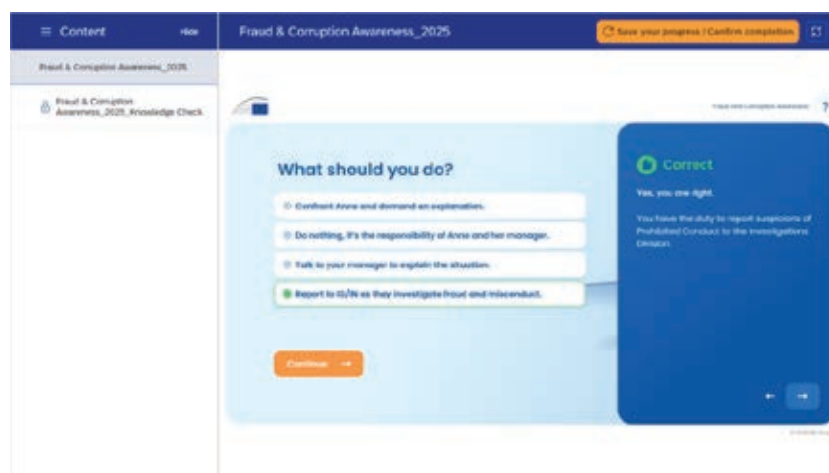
≡ Content Hide

Fraud & Corruption Awareness_2025

Fraud & Corruption Awareness_2025

Fraud & Corruption Awareness_2025_Knowledge Check

Save your progress / Confirm completion

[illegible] ?

What should you do?

Confront Anne and demand an explanation.

Do nothing, it's the responsibility of Anne and her manager.

Talk to your manager to explain the situation.

Report to IO/IN as they investigate fraud and misconduct.

Continue →

Correct

Yes, you are right.

You have the duty to report suspicions of Prohibited Conduct to the Investigations Division.

← →

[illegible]